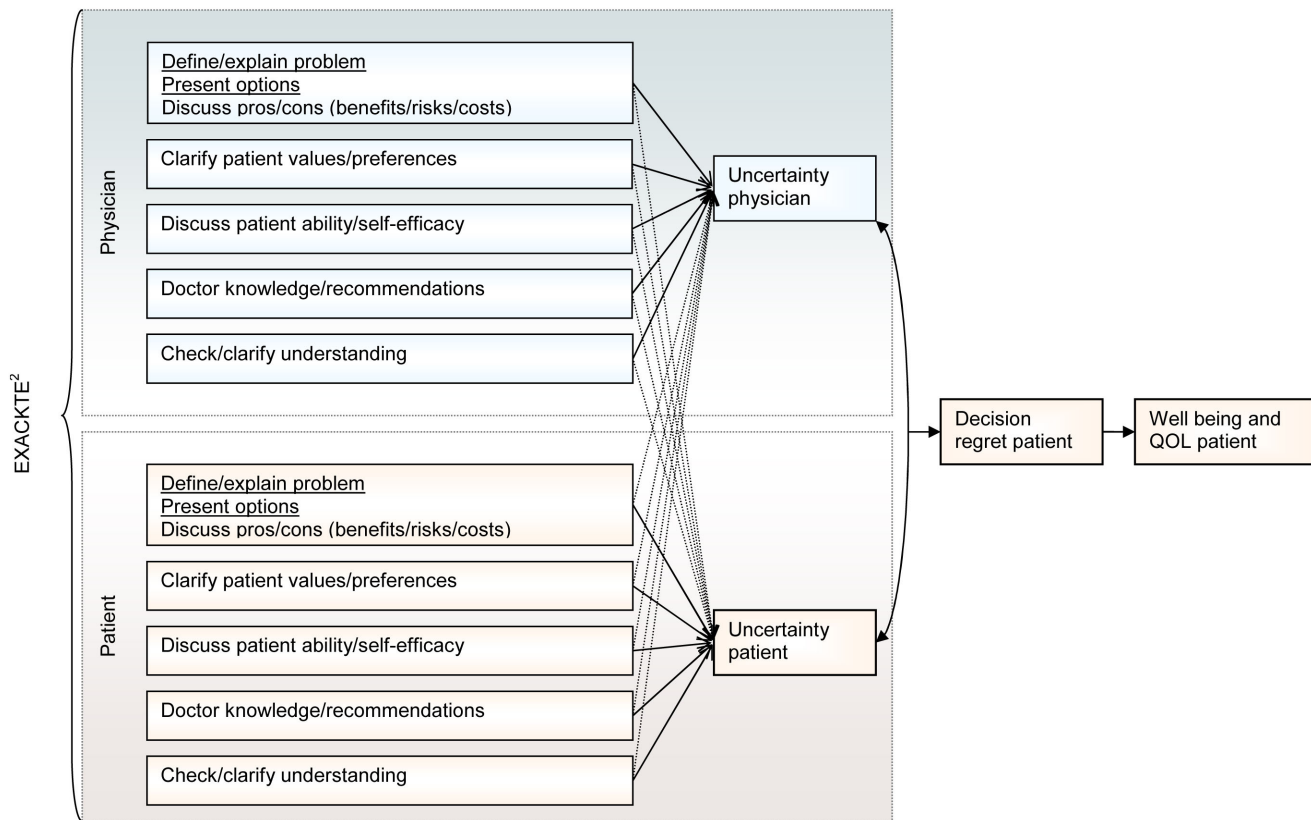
EXACKTE$^2$

Physician

Define/explain problem
Present options
Discuss pros/cons (benefits/risks/costs)

Clarify patient values/preferences

Discuss patient ability/self-efficacy

Doctor knowledge/recommendations

Check/clarify understanding

Patient

Define/explain problem
Present options
Discuss pros/cons (benefits/risks/costs)

Clarify patient values/preferences

Discuss patient ability/self-efficacy

Doctor knowledge/recommendations

Check/clarify understanding

Uncertainty physician

Uncertainty patient

Decision regret patient

Well being and QOL patient